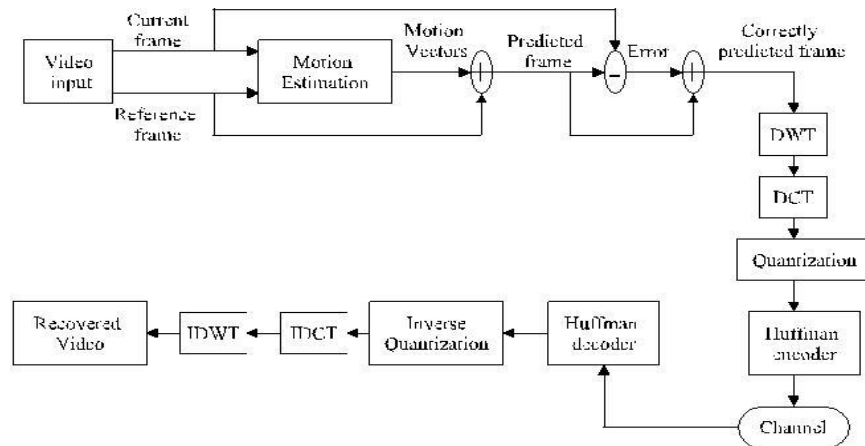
Video input

Current frame

Reference frame

Motion Estimation

Motion Vectors

+

Predicted frame

−

Error

+

Correctly predicted frame

DWT

DCT

Quantization

Huffman encoder

Channel

Huffman decoder

Inverse Quantization

IDCT

IDWT

Recovered Video